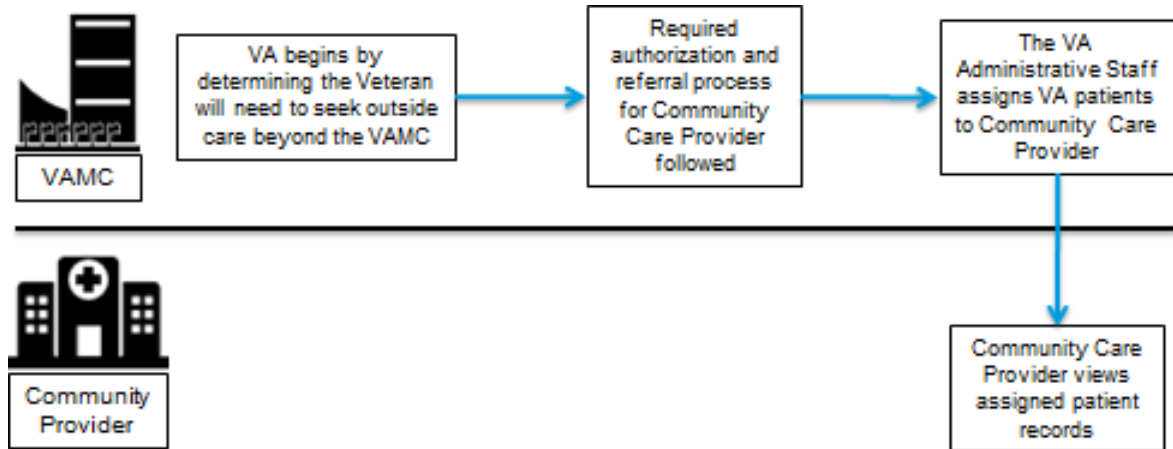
VAMC

VA begins by determining the Veteran will need to seek outside care beyond the VAMC

Required authorization and referral process for Community Care Provider followed

The VA Administrative Staff assigns VA patients to Community Care Provider

Community Provider

Community Care Provider views assigned patient records